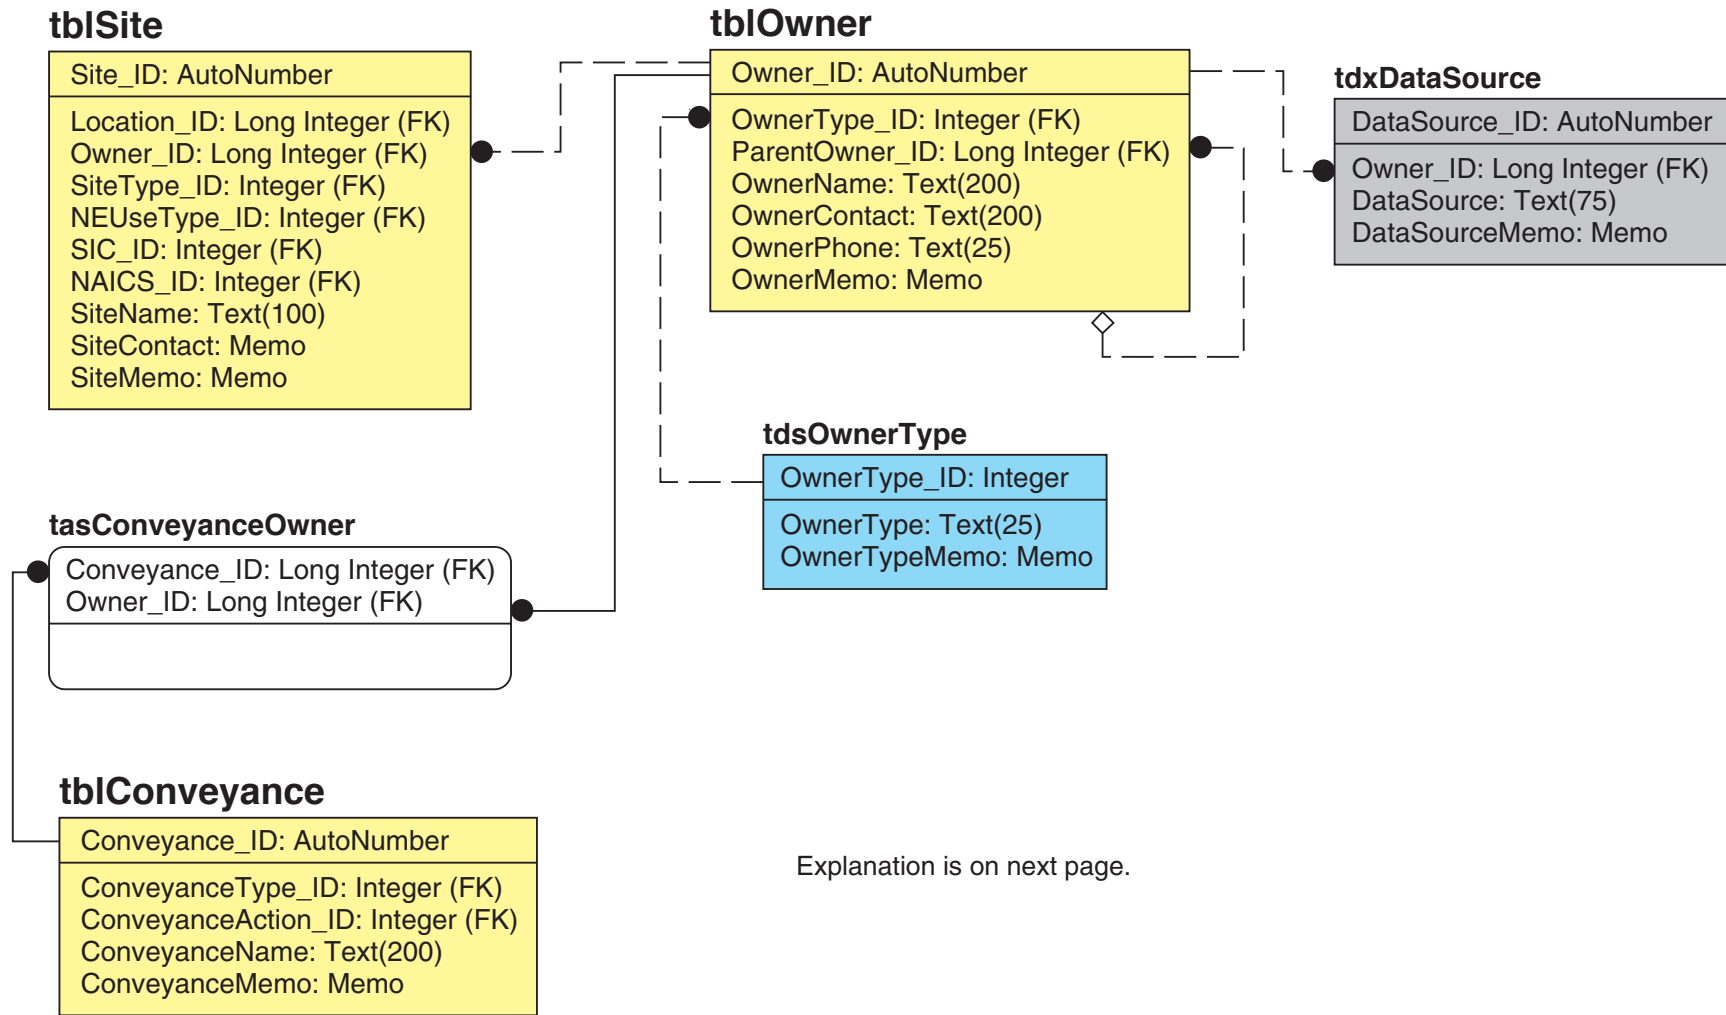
tblSite

Site_ID: AutoNumber

Location_ID: Long Integer (FK)
Owner_ID: Long Integer (FK)
SiteType_ID: Integer (FK)
NEUseType_ID: Integer (FK)
SIC_ID: Integer (FK)
NAICS_ID: Integer (FK)
SiteName: Text(100)
SiteContact: Memo
SiteMemo: Memo

tblOwner

Owner_ID: AutoNumber

OwnerType_ID: Integer (FK)
ParentOwner_ID: Long Integer (FK)
OwnerName: Text(200)
OwnerContact: Text(200)
OwnerPhone: Text(25)
OwnerMemo: Memo

tdxDataSource

DataSource_ID: AutoNumber

Owner_ID: Long Integer (FK)
DataSource: Text(75)
DataSourceMemo: Memo

tdsOwnerType

OwnerType_ID: Integer

OwnerType: Text(25)
OwnerTypeMemo: Memo

tasConveyanceOwner

Conveyance_ID: Long Integer (FK)
Owner_ID: Long Integer (FK)

tblConveyance

Conveyance_ID: AutoNumber

ConveyanceType_ID: Integer (FK)
ConveyanceAction_ID: Integer (FK)
ConveyanceName: Text(200)
ConveyanceMemo: Memo

Explanation is on next page.